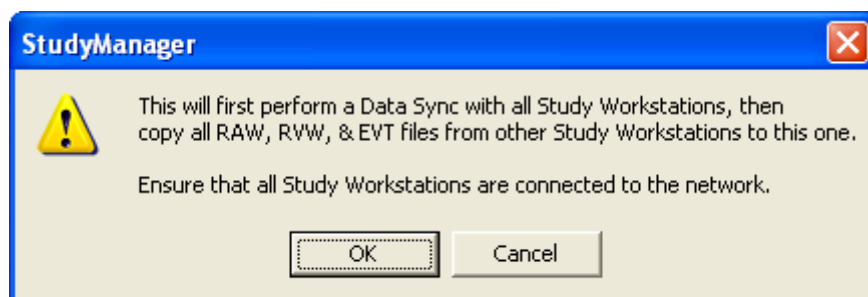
StudyManager

This will first perform a Data Sync with all Study Workstations, then copy all RAW, RVW, & EVT files from other Study Workstations to this one.

Ensure that all Study Workstations are connected to the network.

OK

Cancel